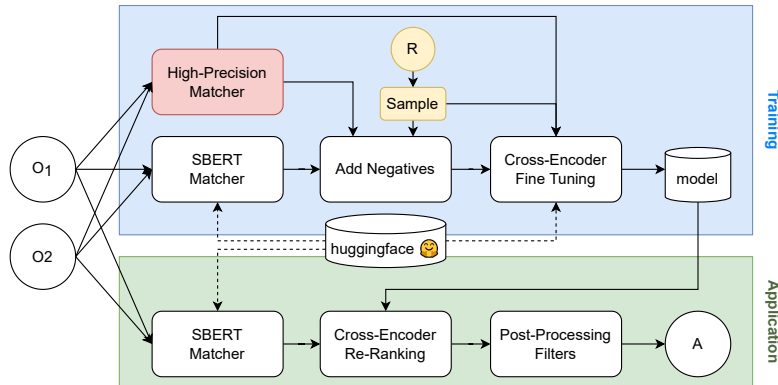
Training

High-Precision Matcher

R

Sample

$O_1$

SBERT Matcher

Add Negatives

Cross-Encoder Fine Tuning

model

O2

huggingface 🤗

Application

SBERT Matcher

Cross-Encoder Re-Ranking

Post-Processing Filters

A